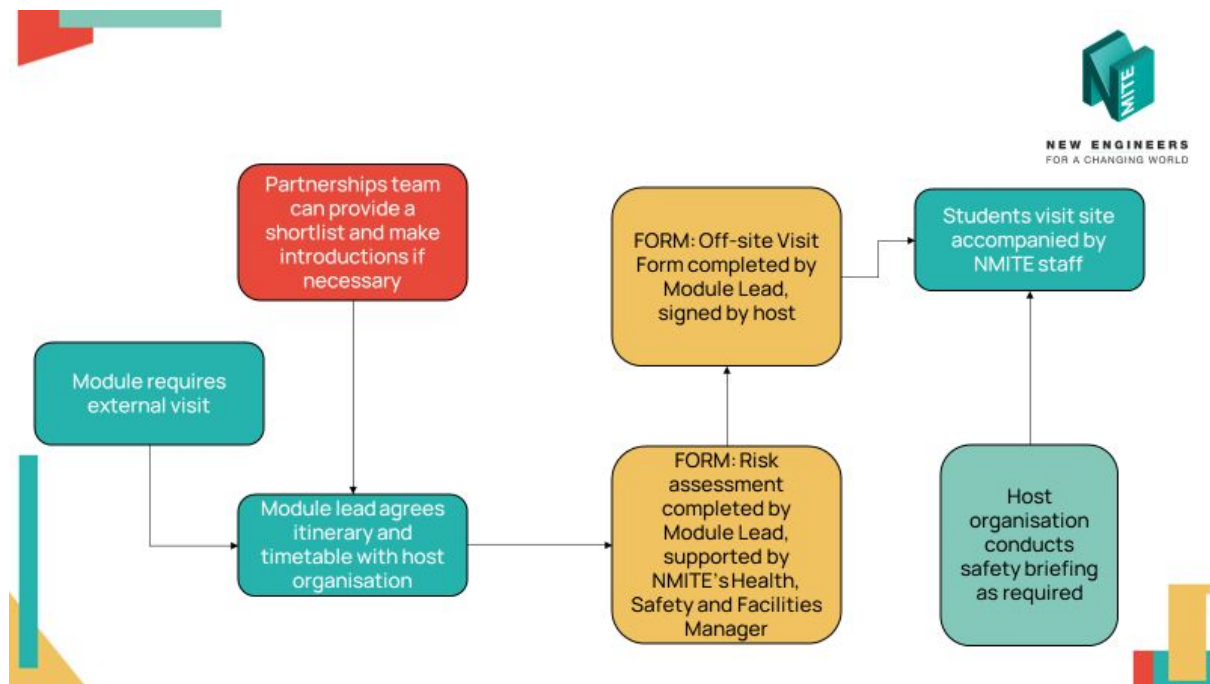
NMITE
NEW ENGINEERS
FOR A CHANGING WORLD

Partnerships team can provide a shortlist and make introductions if necessary

Module requires external visit

Module lead agrees itinerary and timetable with host organisation

FORM: Risk assessment completed by Module Lead, supported by NMITE's Health, Safety and Facilities Manager

FORM: Off-site Visit Form completed by Module Lead, signed by host

Students visit site accompanied by NMITE staff

Host organisation conducts safety briefing as required